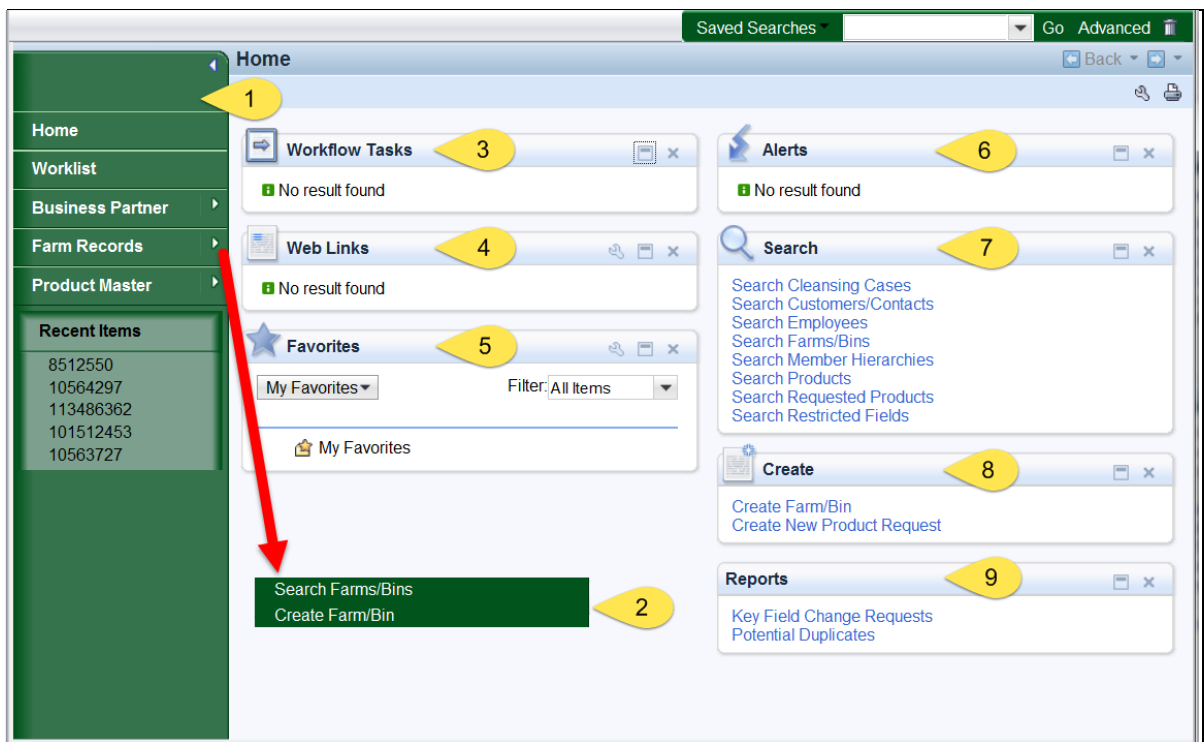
Saved Searches Go Advanced

Home

Back

1

Home
Worklist
Business Partner
Farm Records
Product Master

Recent Items
8512550
10564297
113486362
101512453
10563727

Workflow Tasks 3
No result found

Web Links 4
No result found

Favorites 5
My Favorites Filter: All Items
My Favorites

Alerts 6
No result found

Search 7
Search Cleansing Cases
Search Customers/Contacts
Search Employees
Search Farms/Bins
Search Member Hierarchies
Search Products
Search Requested Products
Search Restricted Fields

Create 8
Create Farm/Bin
Create New Product Request

Reports 9
Key Field Change Requests
Potential Duplicates

Search Farms/Bins
Create Farm/Bin
2